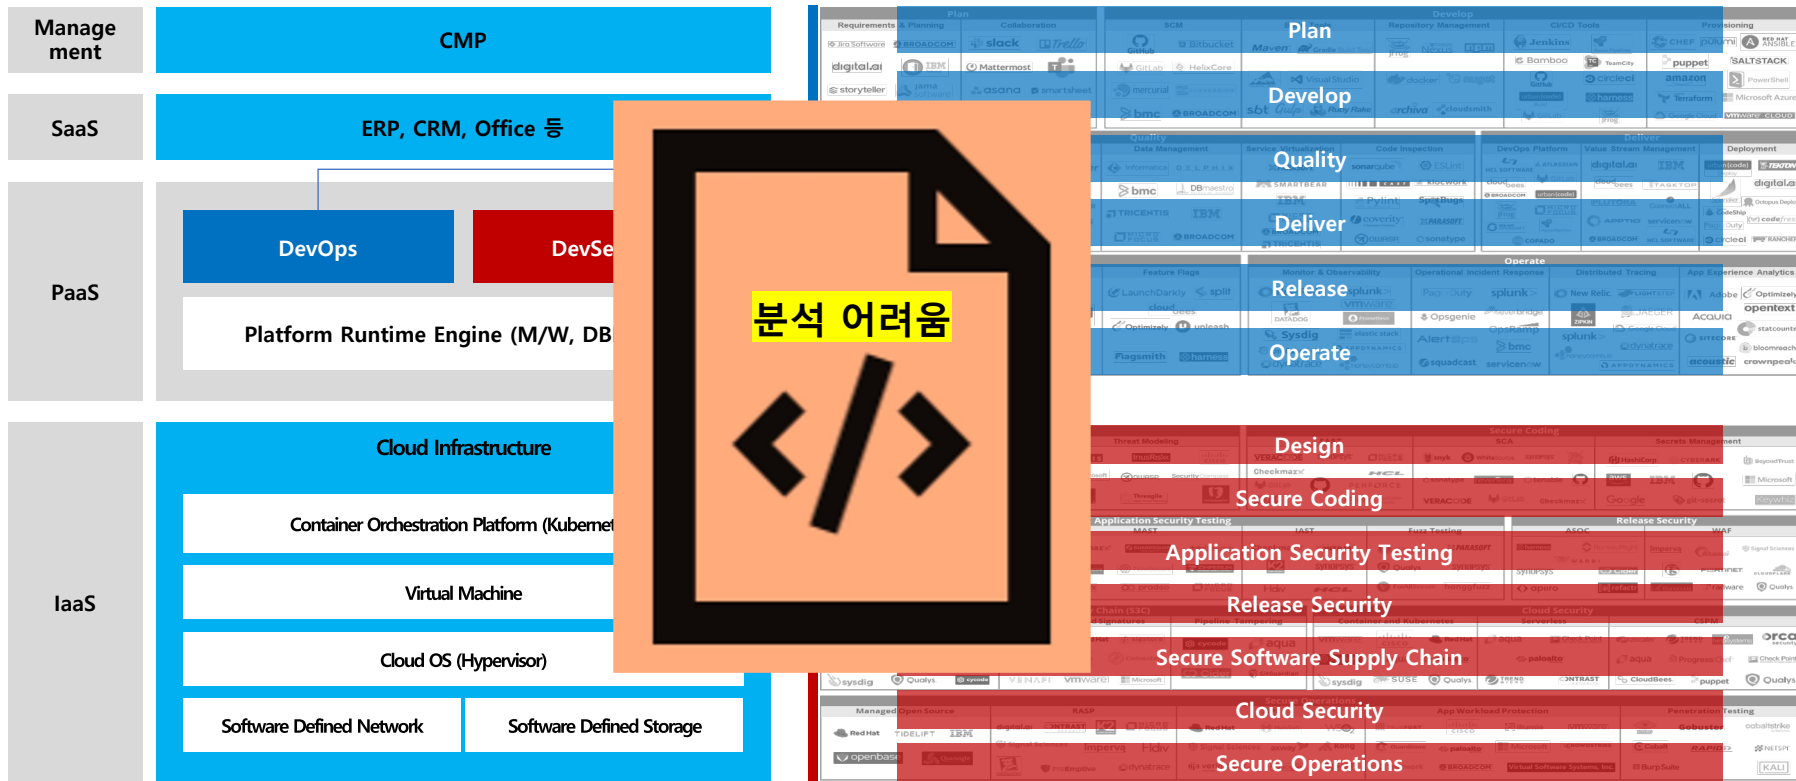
Manage ment

CMP

SaaS

ERP, CRM, Office 등

PaaS

DevOps

DevSe

Platform Runtime Engine (M/W, DB

IaaS

Cloud Infrastructure

Container Orchestration Platform (Kubernet

Virtual Machine

Cloud OS (Hypervisor)

Software Defined Network

Software Defined Storage

분석 어려움

Plan

Develop

Quality

Deliver

Release

Operate

Design

Secure Coding

Application Security Testing

Release Security

Secure Software Supply Chain

Cloud Security

Secure Operations